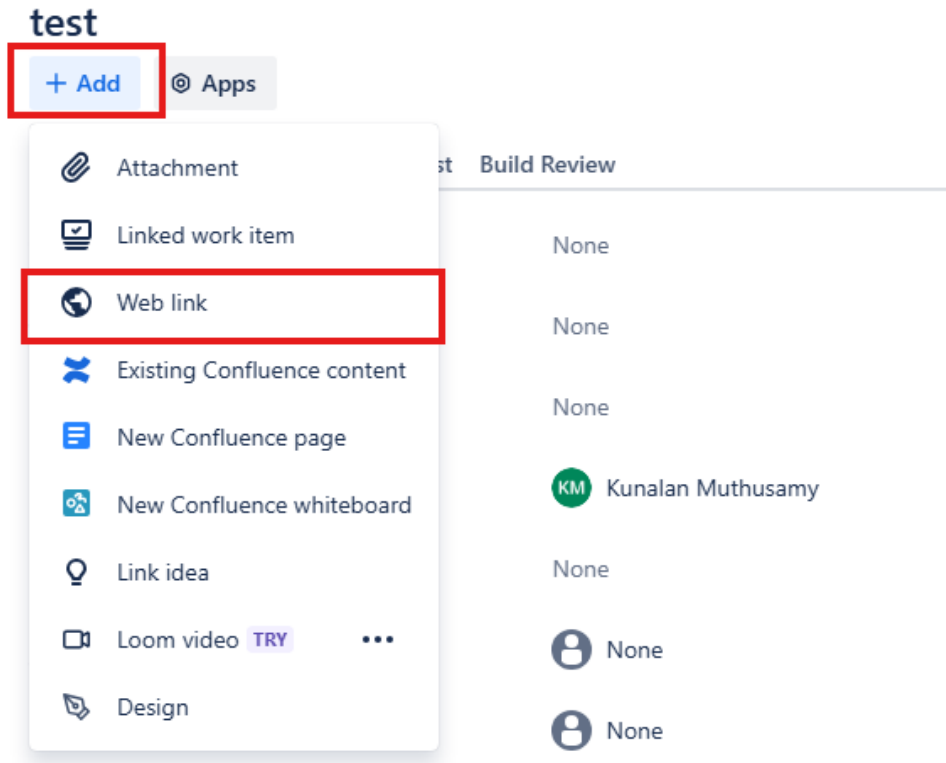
test

+ Add

Apps

Attachment

Linked work item

Web link

Existing Confluence content

New Confluence page

New Confluence whiteboard

Link idea

Loom video TRY •••

Design

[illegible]st Build Review

None

None

None

KM Kunalan Muthusamy

None

None

None